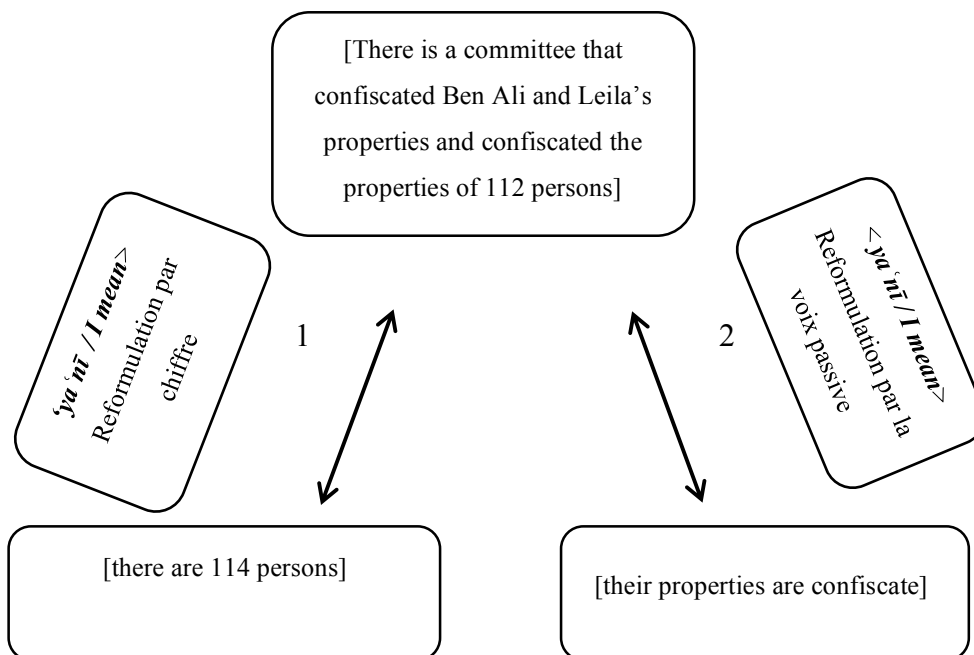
[There is a committee that confiscated Ben Ali and Leila's properties and confiscated the properties of 112 persons]

'ya'nī / I mean> Reformulation par chiffre

1

2

< ya'nī / I mean> Reformulation par la voix passive

[there are 114 persons]

[their properties are confiscate]